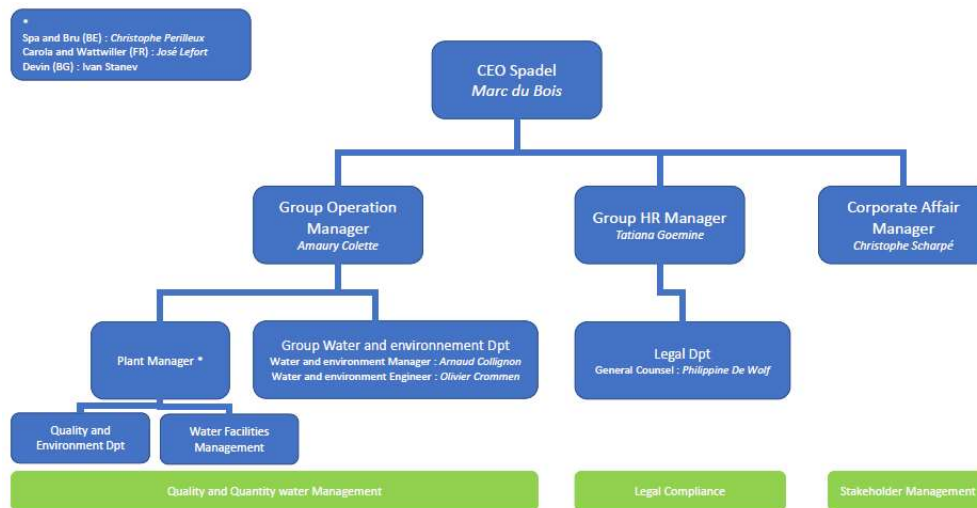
*
Spa and Bru (BE) : *Christophe Perilleux*
Carola and Wattwiller (FR) : *José Lefort*
Devin (BG) : Ivan Stanev

CEO Spadel
*Marc du Bois*

Group Operation Manager
*Amaury Colette*

Group HR Manager
*Tatiana Goemine*

Corporate Affair Manager
*Christophe Scharpé*

Plant Manager *

Group Water and environnement Dpt
Water and environment Manager : *Arnaud Collignon*
Water and environment Engineer : *Olivier Crommen*

Legal Dpt
General Counsel : *Philippine De Wolf*

Quality and Environment Dpt

Water Facilities Management

Quality and Quantity water Management

Legal Compliance

Stakeholder Management